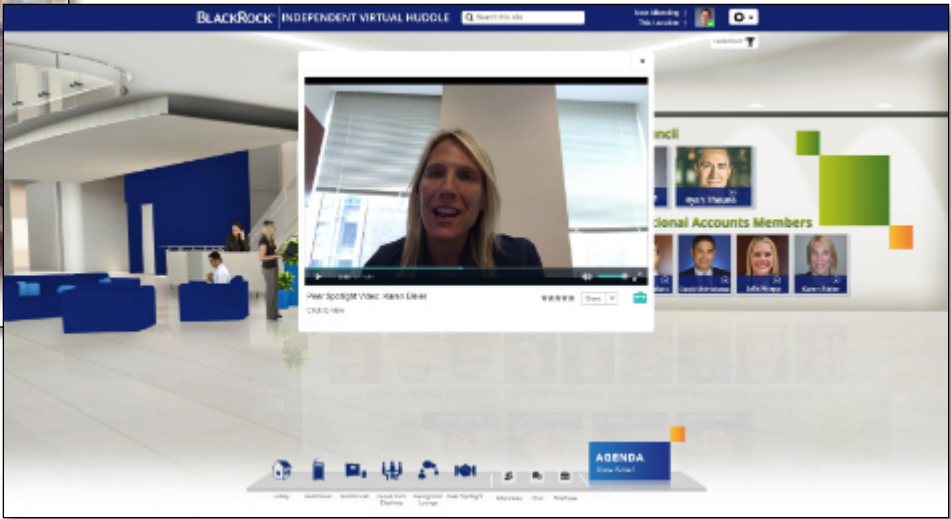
BLACKROCK | INDEPENDENT VIRTUAL HUDDLE

Search this site

Now Viewing: | This Location: |

Leaderboard

×

Peer Spotlight Video: Karen Eisner

Share

ncil

Ryan Thaxton

tional Accounts Members

David Steinhaus

Julie Knapp

Karen Eisner

AGENDA

View Detail

Lobby

Auditorium

Exhibit Hall

Resource Center

Networking Lounge

Peer Spotlight

Attendees

Chat

Briefcase